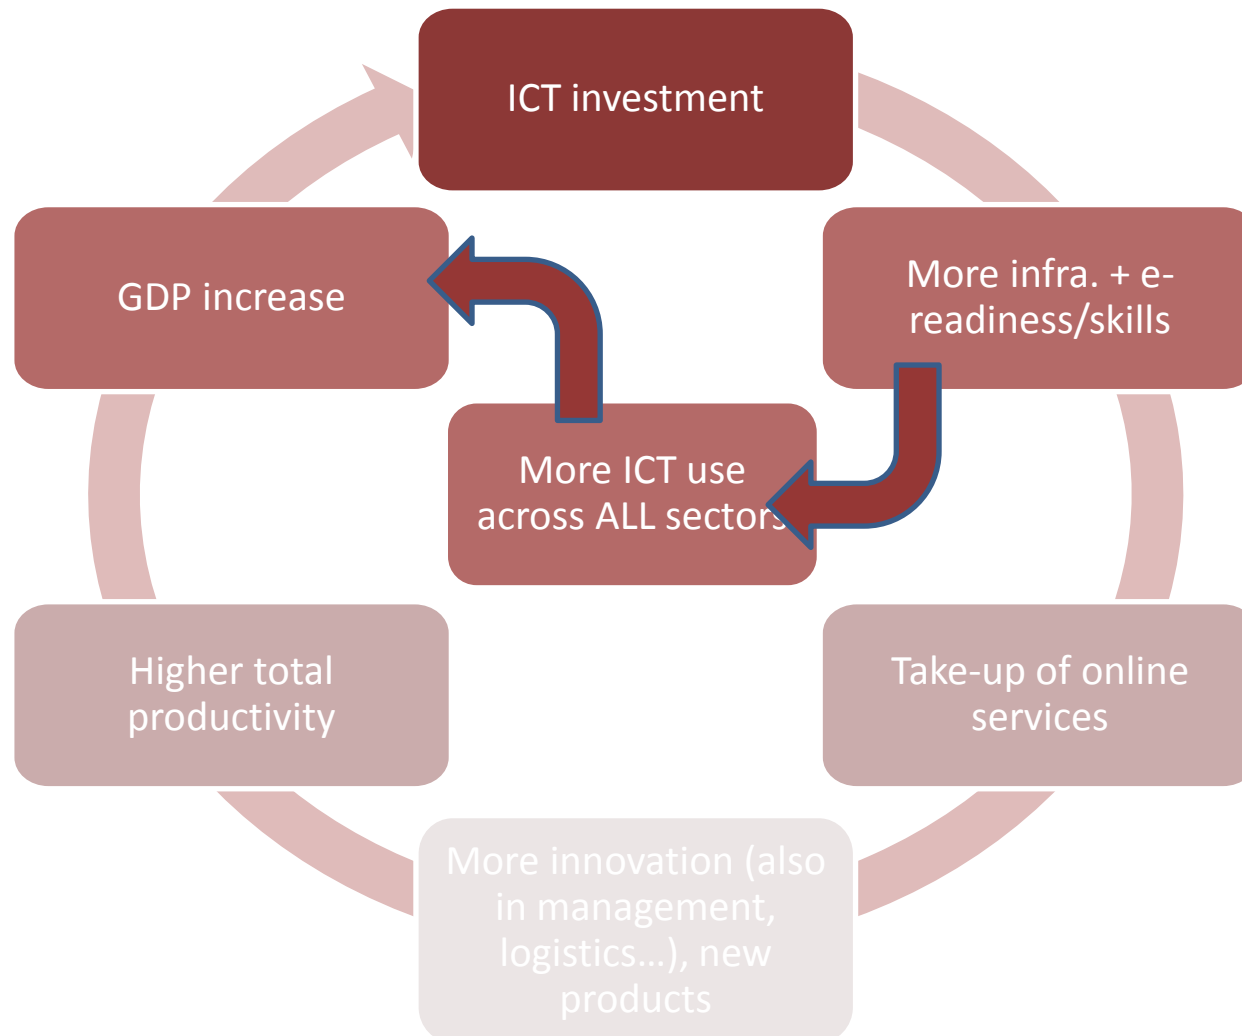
ICT investment

More infra. + e-readiness/skills

Take-up of online services

More innovation (also in management, logistics…), new products

Higher total productivity

GDP increase

More ICT use across ALL sectors